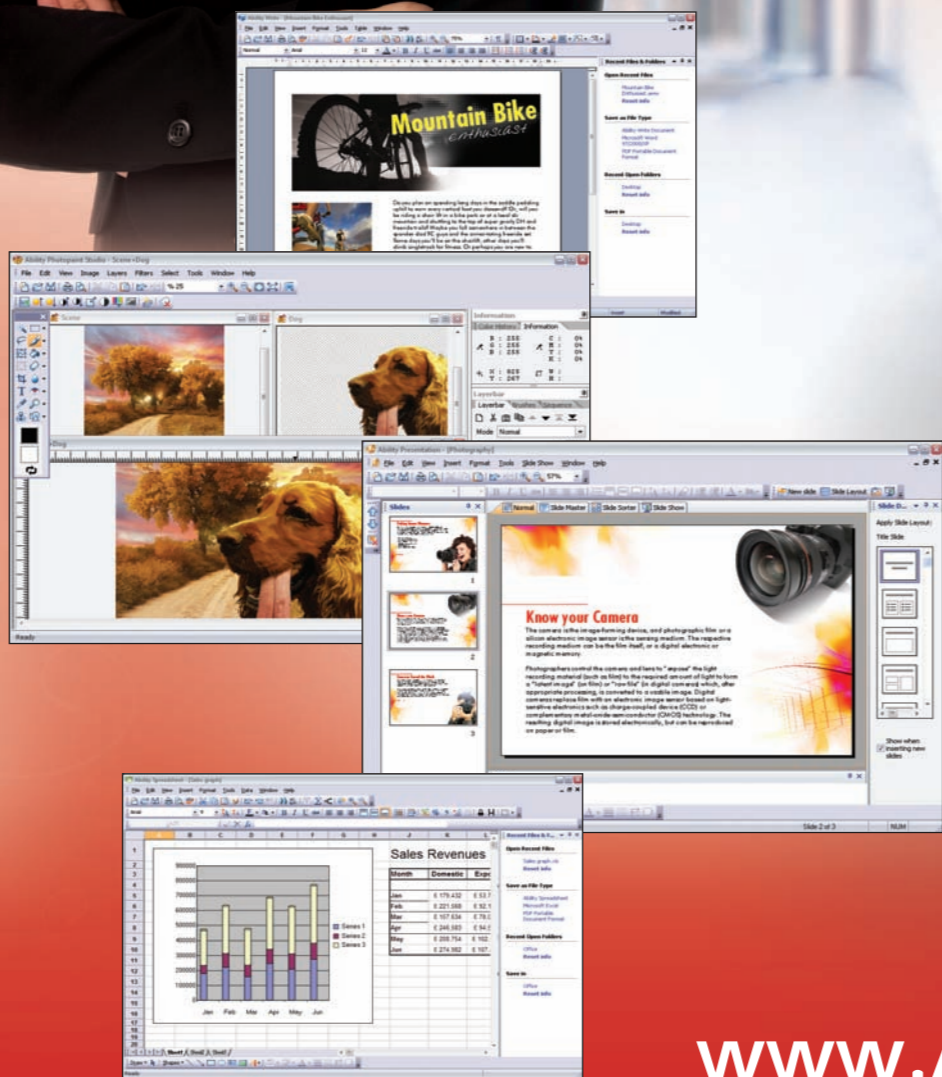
Ability Write - [Mountain Bike Enthusiast]
File Edit View Insert Format Tools Table Window Help
Normal Arial 12
Recent Files & Folders
Open Recent Files
Mountain Bike Enthusiast.awrx
Reset Info
Save as File Type
Ability Write Document
Microsoft Word 97/2000/XP
PDF Portable Document Format
Recent Open Folders
Desktop
Reset Info
Save in
Desktop
Reset Info

Mountain Bike
enthusiast

Do you plan on spending long days in the saddle pedaling uphill to earn every vertical foot you descend? Or, will you be riding a short lift in a bike park or at a local ski mountain and shuttling to the top of super gnarly DH and freeride trails? Maybe you fall somewhere in between the spandex clad XC guys and the armor-toting freeride set. Some days you'll be on the shuttle, other days you'll climb singletrack for fitness. Or perhaps you are new to

Ability Photopaint Studio - Scene+Dog
File Edit View Image Layers Filters Select Tools Window Help
% 25
Scene
Dog
Information
Color History Information
R : 255 C : 0%
G : 255 M : 0%
B : 255 Y : 0%
K : 0%
X : 825 W :
Y : 267 H :
Layerbar
Layerbar Brushes Sequence
Mode Normal
+Dog
Ready

Ability Presentation - [Photography]
File Edit View Insert Format Tools Slide Show Window Help
57%
New slide Slide Layout
Slides
Normal Slide Master Slide Sorter Slide Show
1
2
3
Know your Camera
The camera is the image-forming device, and photographic film or a silicon electronic image sensor is the sensing medium. The respective recording medium can be the film itself, or a digital electronic or magnetic memory.
Photographers control the camera and lens to "expose" the light recording material (such as film) to the required amount of light to form a "latent image" (on film) or "raw file" (in digital cameras) which, after appropriate processing, is converted to a usable image. Digital cameras replace film with an electronic image sensor based on light-sensitive electronics such as charge-coupled device (CCD) or complementary metal-oxide-semiconductor (CMOS) technology. The resulting digital image is stored electronically, but can be reproduced on paper or film.
Slide D...
Apply Slide Layout:
Title Slide
Show when inserting new slides
Slide 2 of 3 NUM

Ability Spreadsheet - [Sales graph]
File Edit View Insert Format Tools Data Window Help
Arial
Sales Revenues
| Month | Domestic | Expo |
|---|---|---|
| Jan | £ 179,432 | £ 53,7 |
| Feb | £ 221,068 | £ 92,1 |
| Mar | £ 157,634 | £ 79,0 |
| Apr | £ 246,583 | £ 94,5 |
| May | £ 208,754 | £ 102, |
| Jun | £ 274,982 | £ 107, |
900000
800000
700000
600000
500000
400000
300000
200000
100000
0
Jan Feb Mar Apr May Jun
Series 1
Series 2
Series 3
Recent Files & F...
Open Recent Files
Sales graph.xls
Reset Info
Save as File Type
Ability Spreadsheet
Microsoft Excel
PDF Portable Document Format
Recent Open Folders
Office
Reset Info
Save in
Office
Reset Info
Sheet1 Sheet2 Sheet3
Ready

www.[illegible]